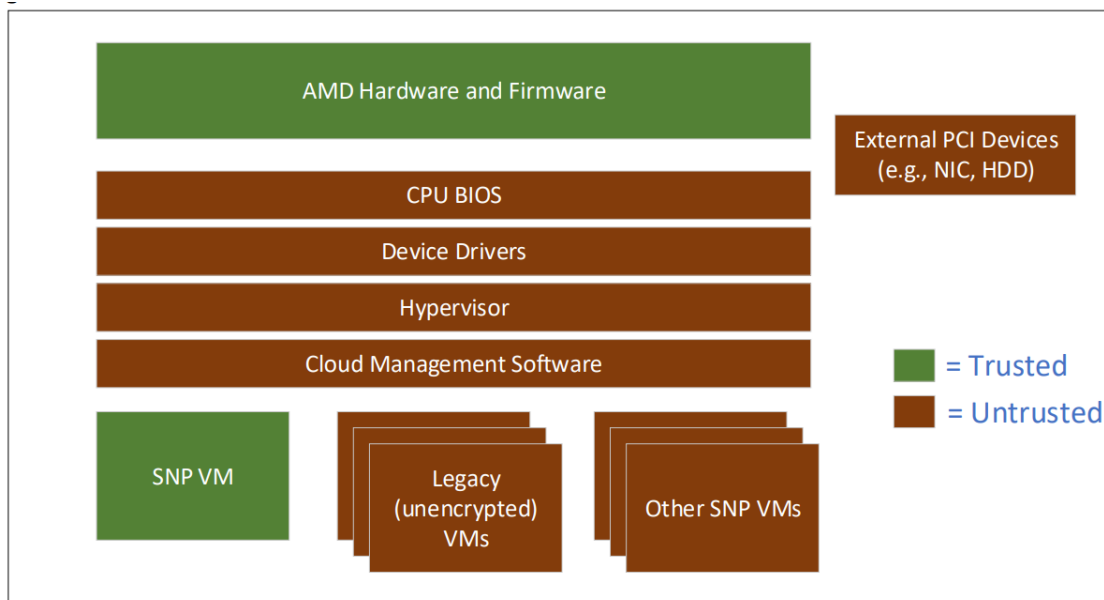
AMD Hardware and Firmware

External PCI Devices (e.g., NIC, HDD)

CPU BIOS

Device Drivers

Hypervisor

Cloud Management Software

= Trusted

= Untrusted

SNP VM

Legacy (unencrypted) VMs

Other SNP VMs